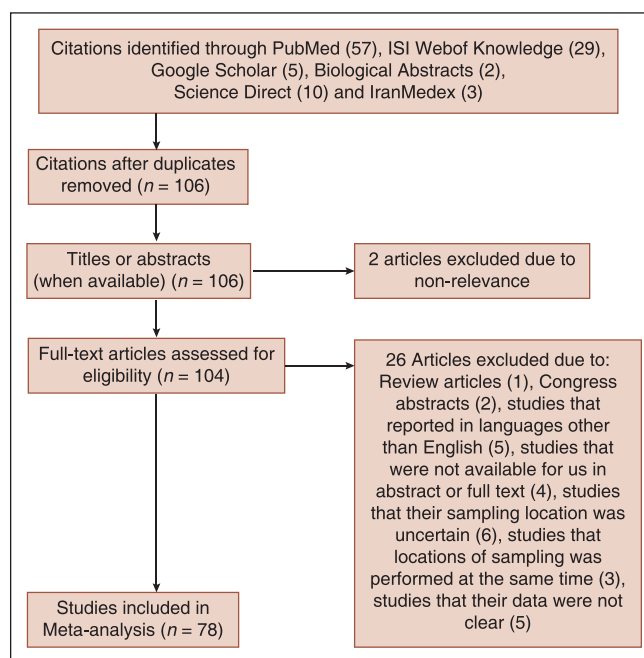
Citations identified through PubMed (57), ISI Webof Knowledge (29), Google Scholar (5), Biological Abstracts (2), Science Direct (10) and IranMedex (3)

Citations after duplicates removed ($n$ = 106)

Titles or abstracts (when available) ($n$ = 106)

2 articles excluded due to non-relevance

Full-text articles assessed for eligibility ($n$ = 104)

26 Articles excluded due to: Review articles (1), Congress abstracts (2), studies that reported in languages other than English (5), studies that were not available for us in abstract or full text (4), studies that their sampling location was uncertain (6), studies that locations of sampling was performed at the same time (3), studies that their data were not clear (5)

Studies included in Meta-analysis ($n$ = 78)